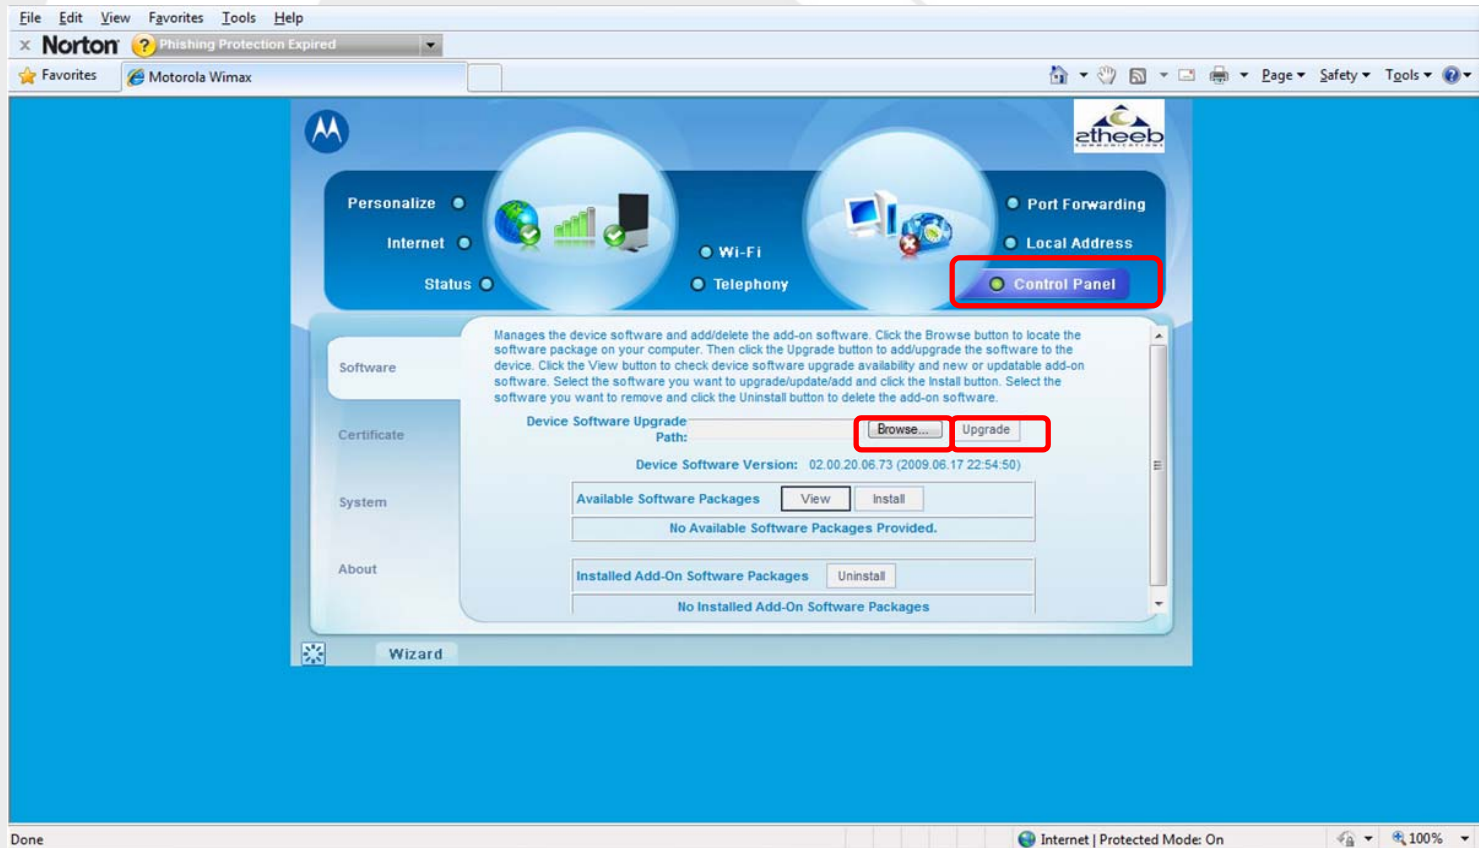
File Edit View Favorites Tools Help

Norton Phishing Protection Expired

Favorites Motorola Wimax

Page Safety Tools

atheeb

Personalize
Internet
Status
Wi-Fi
Telephony
Port Forwarding
Local Address
Control Panel

Software
Certificate
System
About

Manages the device software and add/delete the add-on software. Click the Browse button to locate the software package on your computer. Then click the Upgrade button to add/upgrade the software to the device. Click the View button to check device software upgrade availability and new or updatable add-on software. Select the software you want to upgrade/update/add and click the Install button. Select the software you want to remove and click the Uninstall button to delete the add-on software.

Device Software Upgrade Path: Browse... Upgrade

Device Software Version: 02.00.20.06.73 (2009.06.17 22:54:50)

Available Software Packages View Install

No Available Software Packages Provided.

Installed Add-On Software Packages Uninstall

No Installed Add-On Software Packages

Wizard

Done

Internet | Protected Mode: On

100%